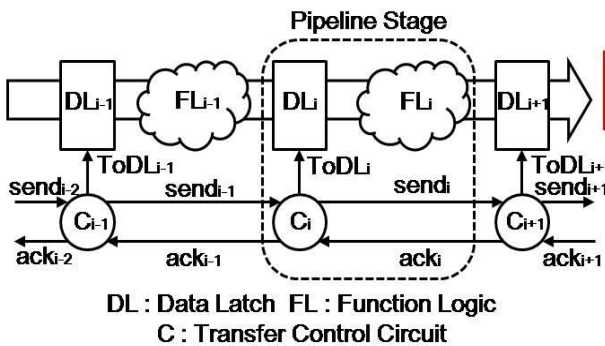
Pipeline Stage

$DL_{i-1}$ $FL_{i-1}$ $DL_i$ $FL_i$ $DL_{i+1}$

$ToDL_{i-1}$ $ToDL_i$ $ToDL_{i+}$

$send_{i-2}$ $send_{i-1}$ $send_i$ $send_{i+1}$

$C_{i-1}$ $C_i$ $C_{i+1}$

$ack_{i-2}$ $ack_{i-1}$ $ack_i$ $ack_{i+1}$

DL : Data Latch FL : Function Logic
C : Transfer Control Circuit